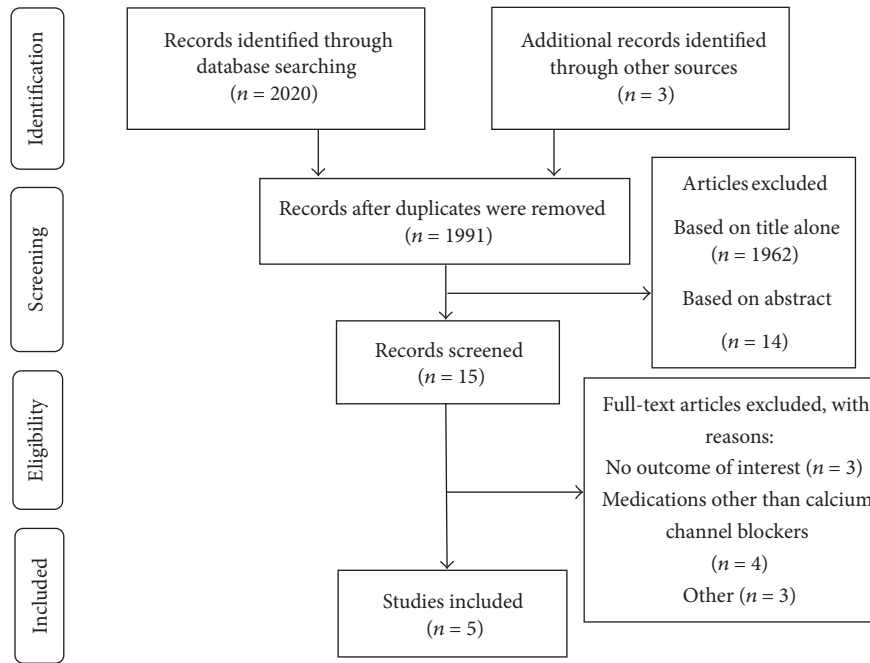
Identification

Records identified through database searching ($n = 2020$)

Additional records identified through other sources ($n = 3$)

Screening

Records after duplicates were removed ($n = 1991$)

Articles excluded

Based on title alone ($n = 1962$)

Based on abstract

($n = 14$)

Records screened ($n = 15$)

Eligibility

Full-text articles excluded, with reasons:

No outcome of interest ($n = 3$)

Medications other than calcium channel blockers

($n = 4$)

Other ($n = 3$)

Included

Studies included ($n = 5$)